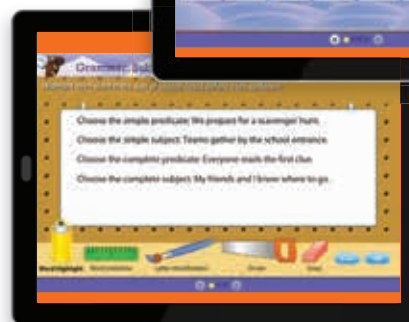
Grammar: Sub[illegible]

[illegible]

Choose the simple predicate: We prepare for a scavenger hunt.

Choose the simple subject: Teams gather by the school entrance.

Choose the complete predicate: Everyone reads the first clue.

Choose the complete subject: My friends and I know where to go.

Word Highlighter

Word Underliner

Letter Identification

Circler

Erase